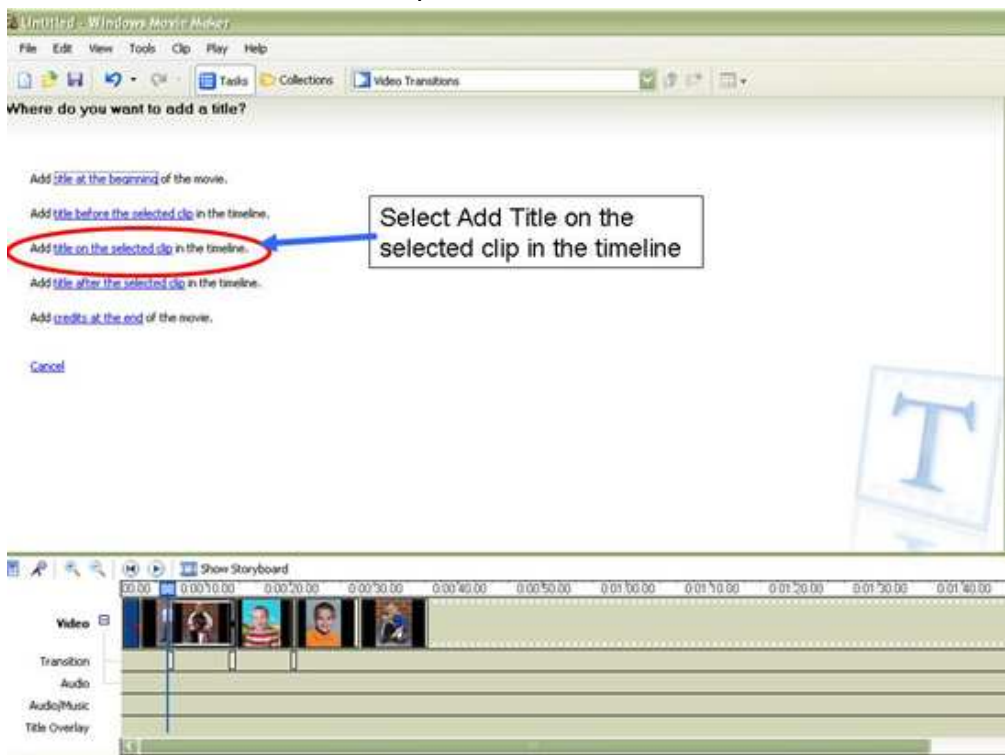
Untitled - Windows Movie Maker

File Edit View Tools Clip Play Help

Tasks Collections Video Transitions

Where do you want to add a title?

Add title at the beginning of the movie.

Add title before the selected clip in the timeline.

Add title on the selected clip in the timeline.

Add title after the selected clip in the timeline.

Add credits at the end of the movie.

Cancel

Select Add Title on the selected clip in the timeline

T

Show Storyboard

0:00:00 0:00:10.00 0:00:20.00 0:00:30.00 0:00:40.00 0:00:50.00 0:01:00.00 0:01:10.00 0:01:20.00 0:01:30.00 0:01:40.00

Video

Transition

Audio

Audio/Music

Title Overlay